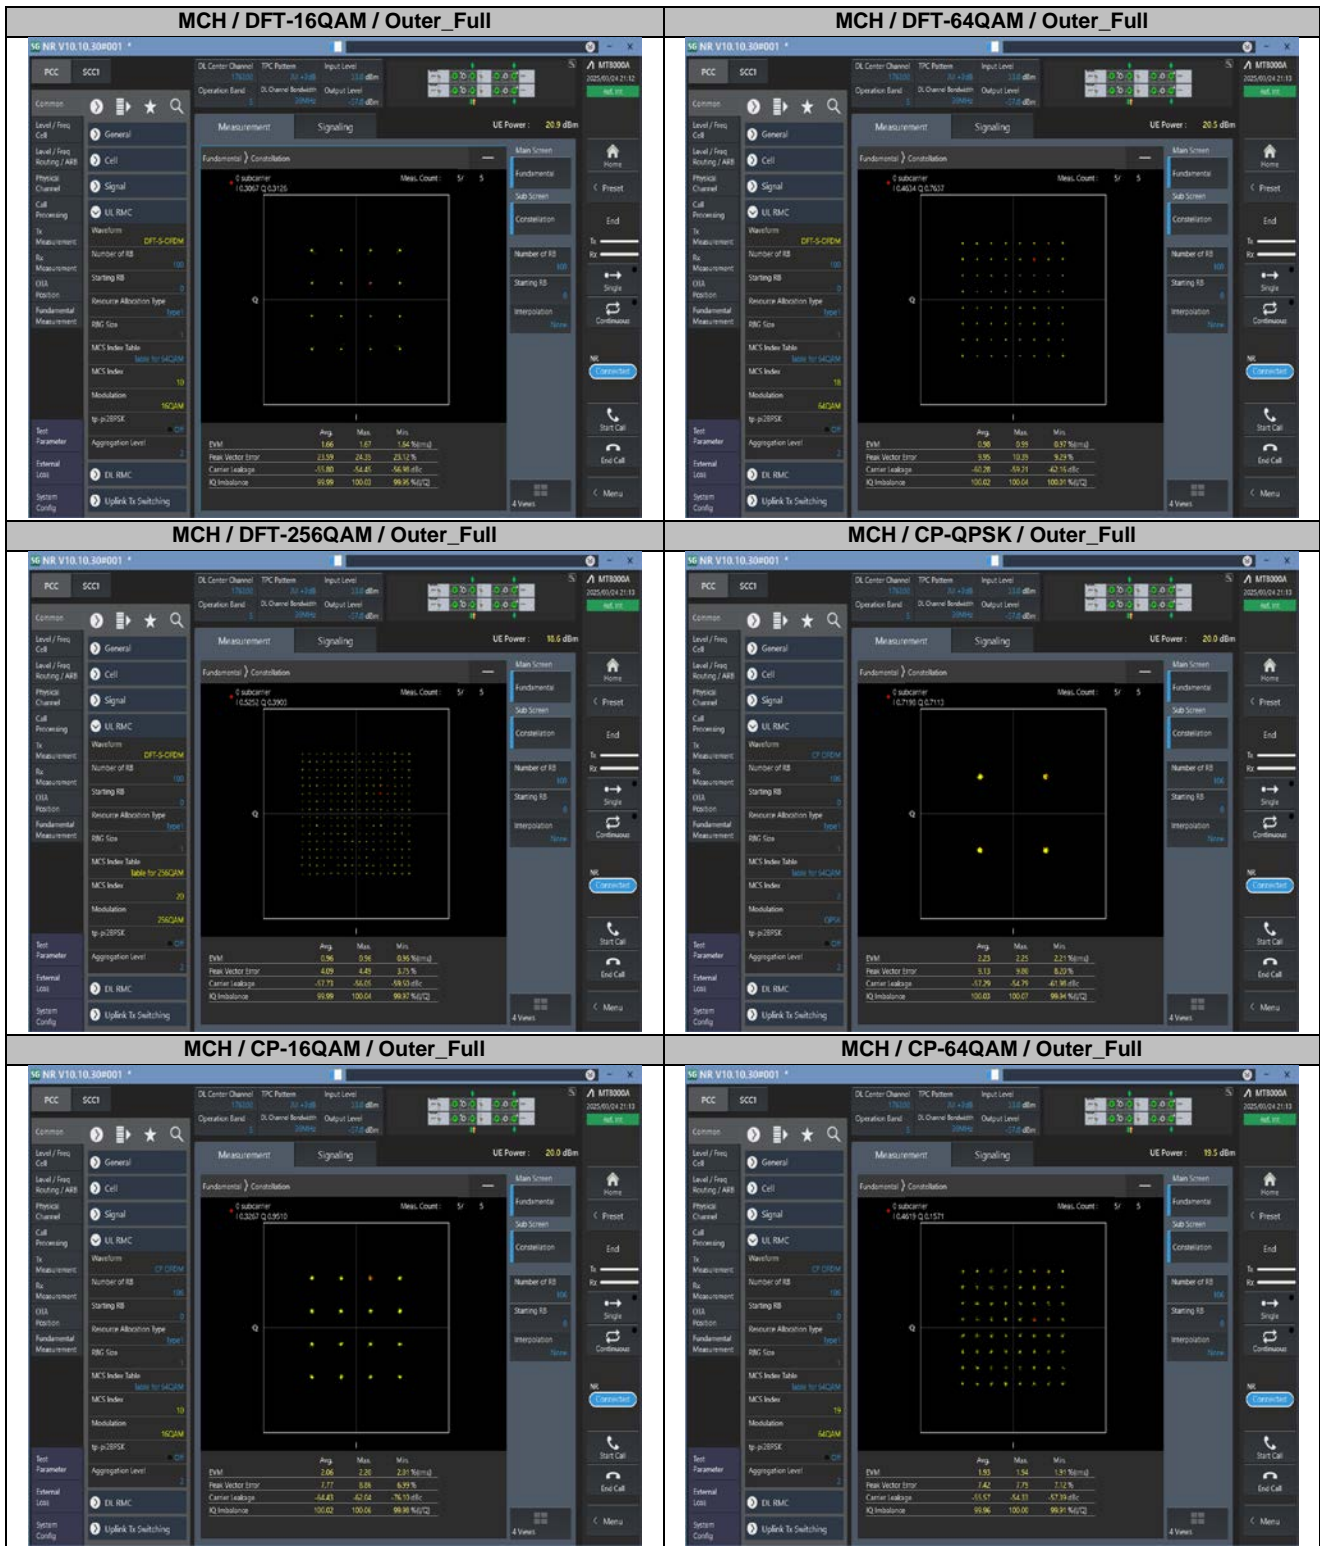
| MCH / DFT-16QAM / Outer_Full | MCH / DFT-64QAM / Outer_Full |
|---|---|
| 5G NR V10.10.30#001 | 5G NR V10.10.30#001 |
| MCH / DFT-256QAM / Outer_Full | MCH / CP-QPSK / Outer_Full |
| 5G NR V10.10.30#001 | 5G NR V10.10.30#001 |
| MCH / CP-16QAM / Outer_Full | MCH / CP-64QAM / Outer_Full |
| 5G NR V10.10.30#001 | 5G NR V10.10.30#001 |

PCC SCC1 Common Level / Freq Cell Level / Freq Routing / ARB Physical Channel Call Processing Tx Measurement Rx Measurement OTA Position Fundamental Measurement Test Parameter External Loss System Config

General Cell Signal UL RMC Waveform DFT-S-OFDM Number of RB 100 Starting RB 0 Resource Allocation Type Type1 RBG Size MCS Index Table Table for 64QAM MCS Index 10 Modulation 16QAM tp-pi2BPSK Off Aggregation Level 2 DL RMC Uplink Tx Switching

Measurement Signaling UE Power : 20.9 dBm
Fundamental > Constellation
Meas. Count : 5/ 5
Q I

Main Screen Fundamental Sub Screen Constellation Number of RB 100 Starting RB 0 Interpolation None 4 Views

MT8000A Home Preset End Tx Rx Single Continuous NR Connected Start Call End Call Menu

| | Avg. | Max. | Min. | |
|---|---|---|---|---|
| EVM | 1.66 | 1.67 | 1.64 | %(rms) |
| Peak Vector Error | 23.59 | 24.35 | 23.12 | % |
| Carrier Leakage | -55.80 | -54.45 | -56.98 | dBc |
| IQ Imbalance | 99.99 | 100.02 | 99.95 | %(I/Q) |

UE Power : 20.5 dBm; DFT-S-OFDM; MCS Index 18; Modulation 64QAM

| | Avg. | Max. | Min. | |
|---|---|---|---|---|
| EVM | 0.98 | 0.99 | 0.97 | %(rms) |
| Peak Vector Error | 9.95 | 10.39 | 9.29 | % |
| Carrier Leakage | -60.28 | -59.21 | -62.16 | dBc |
| IQ Imbalance | 100.02 | 100.04 | 100.01 | %(I/Q) |

UE Power : 18.6 dBm; DFT-S-OFDM; MCS Index Table Table for 256QAM; MCS Index 20; Modulation 256QAM

| | Avg. | Max. | Min. | |
|---|---|---|---|---|
| EVM | 0.96 | 0.96 | 0.96 | %(rms) |
| Peak Vector Error | 4.09 | 4.49 | 3.75 | % |
| Carrier Leakage | -57.73 | -56.05 | -59.53 | dBc |
| IQ Imbalance | 99.99 | 100.04 | 99.97 | %(I/Q) |

UE Power : 20.0 dBm; CP-OFDM; Number of RB 106; Modulation QPSK

| | Avg. | Max. | Min. | |
|---|---|---|---|---|
| EVM | 2.23 | 2.25 | 2.21 | %(rms) |
| Peak Vector Error | 9.13 | 9.80 | 8.20 | % |
| Carrier Leakage | -57.29 | -54.79 | -61.98 | dBc |
| IQ Imbalance | 100.03 | 100.07 | 99.94 | %(I/Q) |

UE Power : 20.0 dBm; CP-OFDM; Number of RB 106; MCS Index 10; Modulation 16QAM

| | Avg. | Max. | Min. | |
|---|---|---|---|---|
| EVM | 2.06 | 2.20 | 2.01 | %(rms) |
| Peak Vector Error | 7.77 | 8.86 | 6.99 | % |
| Carrier Leakage | -64.43 | -62.04 | -76.10 | dBc |
| IQ Imbalance | 100.02 | 100.06 | 99.98 | %(I/Q) |

UE Power : 19.5 dBm; CP-OFDM; Number of RB 106; MCS Index 19; Modulation 64QAM

| | Avg. | Max. | Min. | |
|---|---|---|---|---|
| EVM | 1.93 | 1.94 | 1.91 | %(rms) |
| Peak Vector Error | 7.42 | 7.73 | 7.12 | % |
| Carrier Leakage | -55.57 | -54.31 | -57.39 | dBc |
| IQ Imbalance | 99.96 | 100.00 | 99.91 | %(I/Q) |